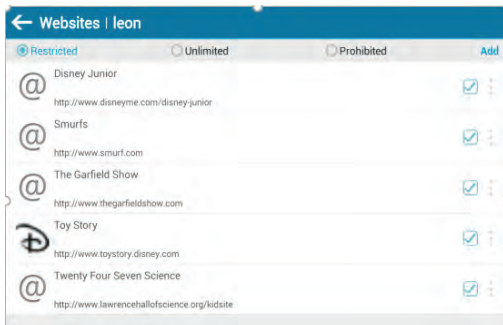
Websites | leon

Restricted

Unlimited

Prohibited

Add

Disney Junior
http://www.disneyme.com/disney-junior

Smurfs
http://www.smurf.com

The Garfield Show
http://www.thegarfieldshow.com

Toy Story
http://www.toystory.disney.com

Twenty Four Seven Science
http://www.lawrencehallofscience.org/kidsite